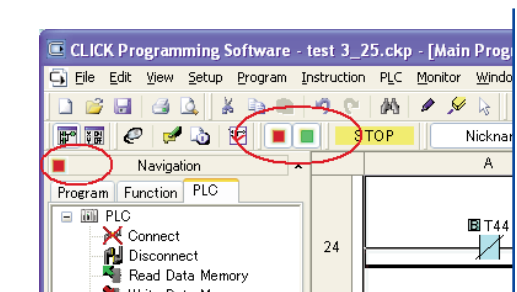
CLICK Programming Software - test 3_25.ckp - [Main Prog

File Edit View Setup Program Instruction PLC Monitor Windo

STOP

Nicknar

Navigation

Program Function PLC

PLC

Connect

Disconnect

Read Data Memory

A

24

T44